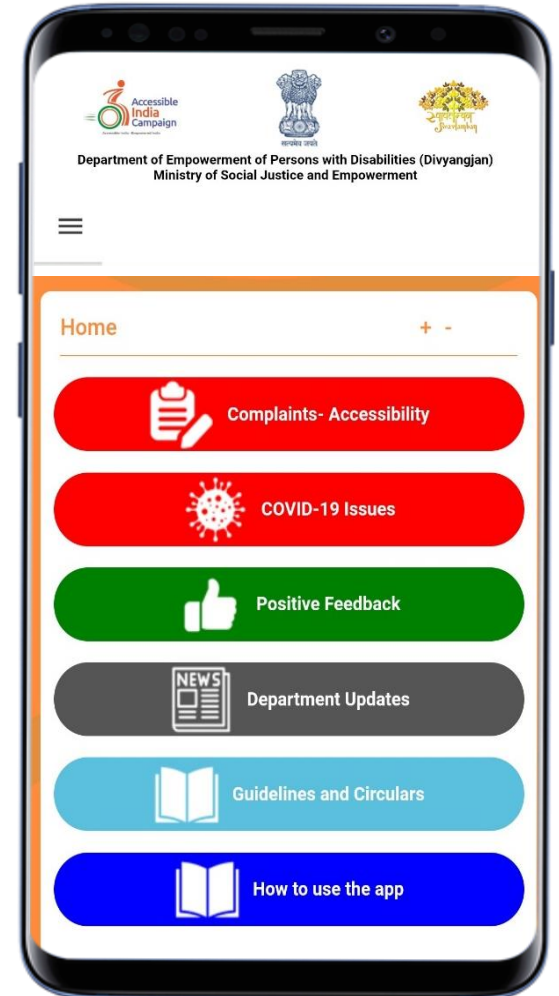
Accessible India Campaign

सत्यमेव जयते

Department of Empowerment of Persons with Disabilities (Divyangjan)
Ministry of Social Justice and Empowerment

Home + -

Complaints- Accessibility

COVID-19 Issues

Positive Feedback

NEWS

Department Updates

Guidelines and Circulars

How to use the app